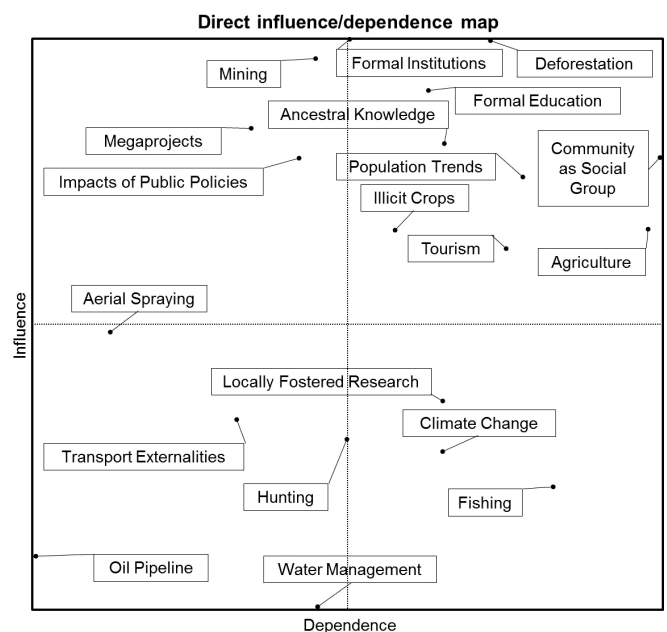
Direct influence/dependence map

Mining

Formal Institutions

Deforestation

Formal Education

Ancestral Knowledge

Megaprojects

Community as Social Group

Impacts of Public Policies

Population Trends

Illicit Crops

Tourism

Agriculture

Aerial Spraying

Influence

Locally Fostered Research

Climate Change

Transport Externalities

Hunting

Fishing

Oil Pipeline

Water Management

Dependence